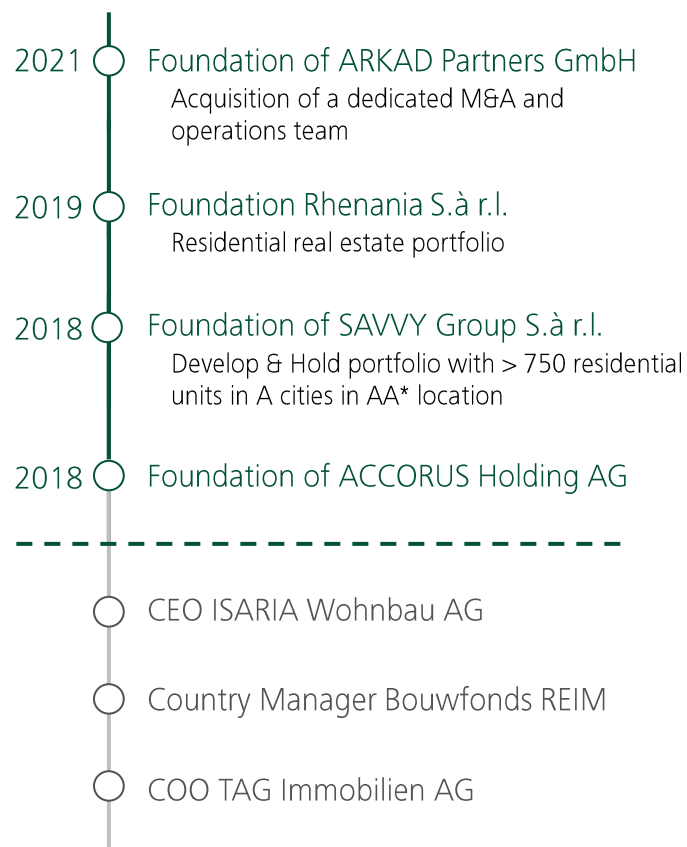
2021 Foundation of ARKAD Partners GmbH

Acquisition of a dedicated M&A and operations team

2019 Foundation Rhenania S.à r.l.

Residential real estate portfolio

2018 Foundation of SAVVY Group S.à r.l.

Develop & Hold portfolio with > 750 residential units in A cities in AA* location

2018 Foundation of ACCORUS Holding AG

CEO ISARIA Wohnbau AG

Country Manager Bouwfonds REIM

COO TAG Immobilien AG